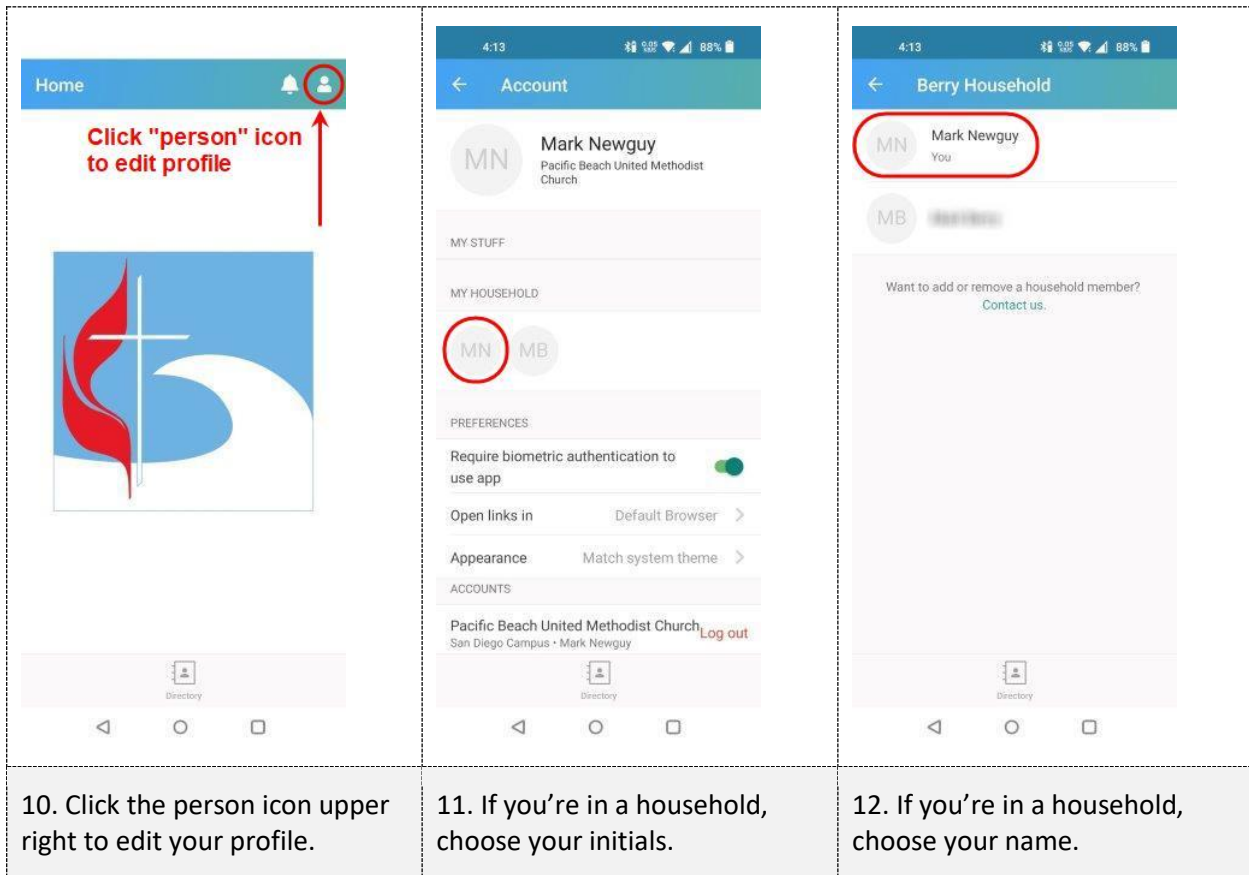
Home

Click "person" icon to edit profile

Directory

4:13 88%

Account

MN Mark Newguy
Pacific Beach United Methodist Church

MY STUFF

MY HOUSEHOLD

MN MB

PREFERENCES

Require biometric authentication to use app

Open links in Default Browser

Appearance Match system theme

ACCOUNTS

Pacific Beach United Methodist Church Log out
San Diego Campus • Mark Newguy

Directory

4:13 88%

Berry Household

MN Mark Newguy
You

MB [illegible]

Want to add or remove a household member?
Contact us.

Directory

| 10. Click the person icon upper right to edit your profile. | 11. If you're in a household, choose your initials. | 12. If you're in a household, choose your name. |
|---|---|---|